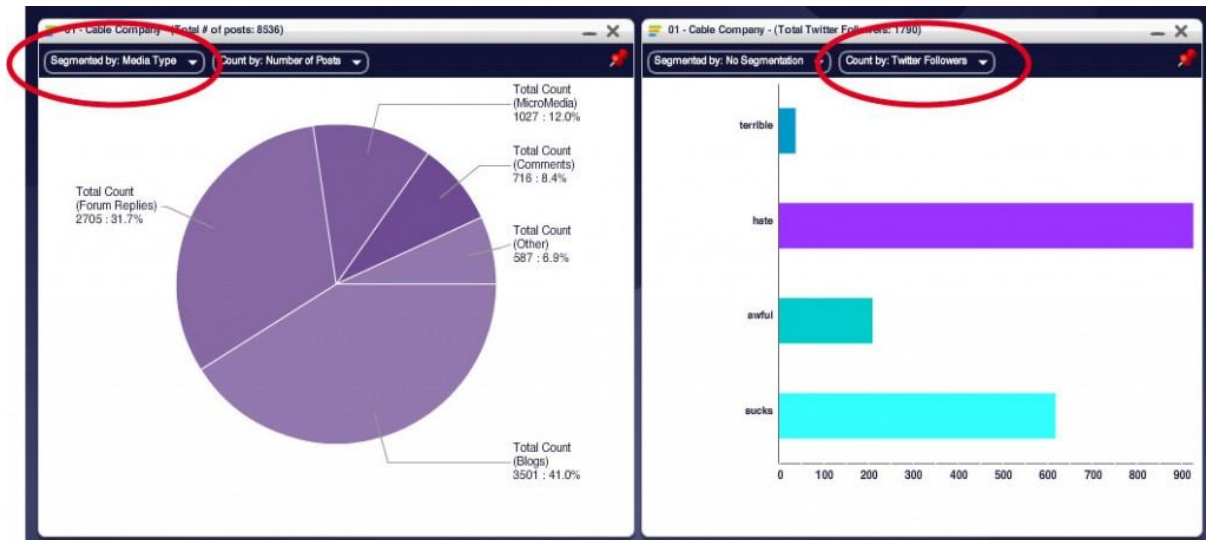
01 - Cable Company - (Total # of posts: 8536)

Segmented by: Media Type

Count by: Number of Posts

Total Count (MicroMedia) 1027 : 12.0%

Total Count (Comments) 716 : 8.4%

Total Count (Forum Replies) 2705 : 31.7%

Total Count (Other) 587 : 6.9%

Total Count (Blogs) 3501 : 41.0%

01 - Cable Company - (Total Twitter Followers: 1790)

Segmented by: No Segmentation

Count by: Twitter Followers

terrible

hate

awful

sucks

0 100 200 300 400 500 600 700 800 900